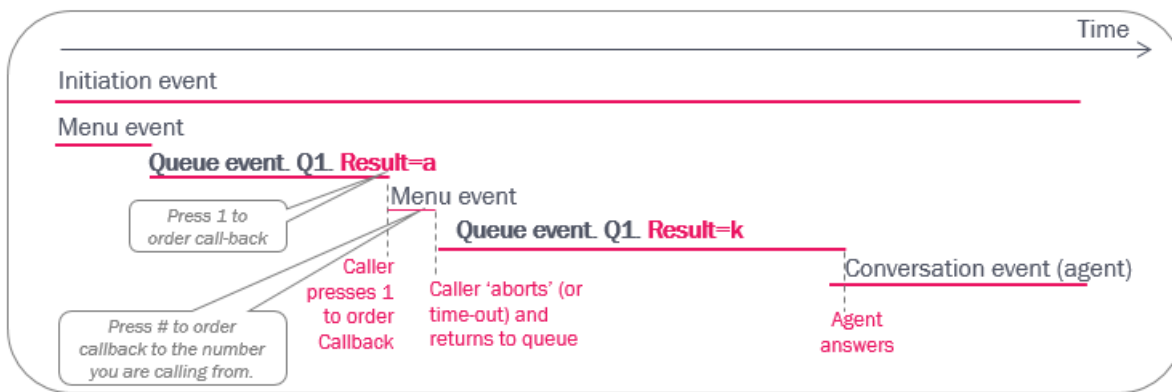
Time

Initiation event

Menu event

Queue event. Q1. Result=a

Press 1 to order call-back

Menu event

Queue event. Q1. Result=k

Caller presses 1 to order Callback

Caller 'aborts' (or time-out) and returns to queue

Conversation event (agent)

Agent answers

Press # to order callback to the number you are calling from.